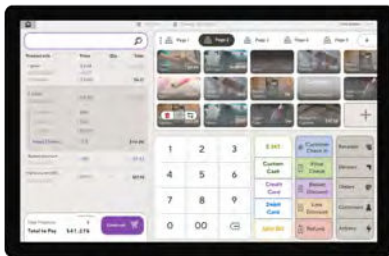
Page 1 Page 2 Page 3 Page 4 Page 5
Total to Pay $41.27
Checkout
1 2 3
4 5 6
7 8 9
0 00
$ 50
Custom Cash
Credit Card
Debit Card
Split Bill
Customer Check In
Print Check
Return Discount
Line Discount
Refund
Reorder
Devices
Orders
Customers
Actions